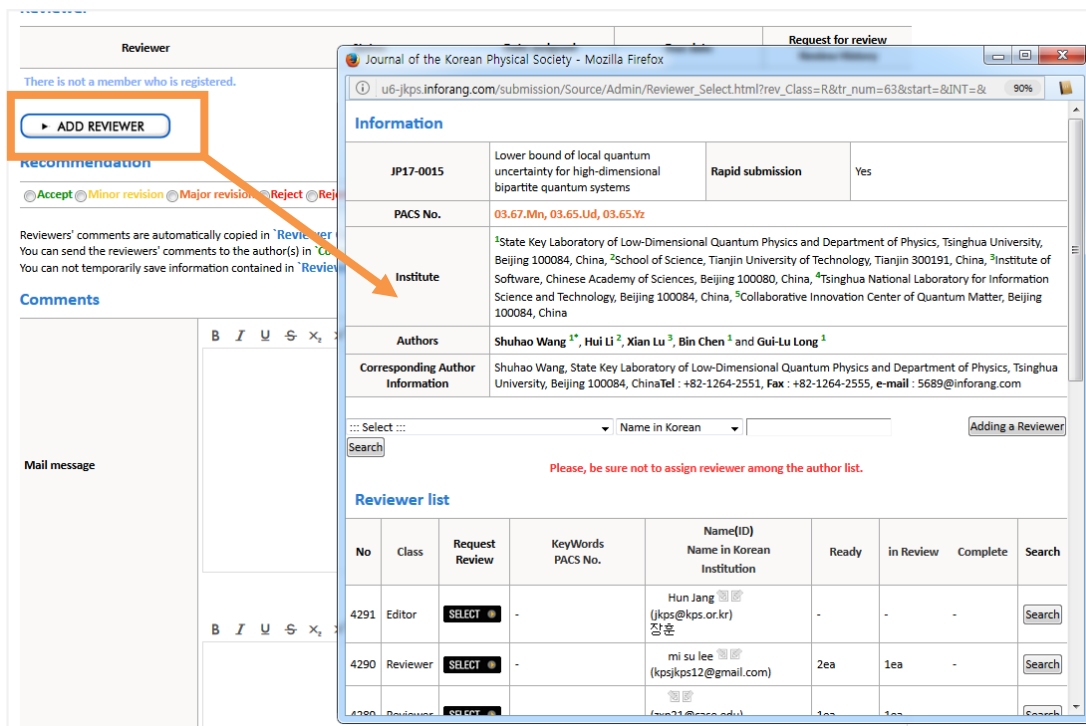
Reviewer

Request for review

There is not a member who is registered.

ADD REVIEWER

Recommendation

Accept Minor revision Major revision Reject Rej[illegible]

Reviewers' comments are automatically copied in `Reviewer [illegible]
You can send the reviewers' comments to the author(s) in `Co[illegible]
You can not temporarily save information contained in `Revie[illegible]

Comments

Mail message

Journal of the Korean Physical Society - Mozilla Firefox

u6-jkps.inforang.com/submission/Source/Admin/Reviewer_Select.html?rev_Class=R&tr_num=63&start=&INT=&

90%

Information

| JP17-0015 | Lower bound of local quantum uncertainty for high-dimensional bipartite quantum systems | Rapid submission | Yes |
|---|---|---|---|
| PACS No. | 03.67.Mn, 03.65.Ud, 03.65.Yz | | |
| Institute | $^1$State Key Laboratory of Low-Dimensional Quantum Physics and Department of Physics, Tsinghua University, Beijing 100084, China, $^2$School of Science, Tianjin University of Technology, Tianjin 300191, China, $^3$Institute of Software, Chinese Academy of Sciences, Beijing 100080, China, $^4$Tsinghua National Laboratory for Information Science and Technology, Beijing 100084, China, $^5$Collaborative Innovation Center of Quantum Matter, Beijing 100084, China | | |
| Authors | Shuhao Wang $^{1*}$, Hui Li $^2$, Xian Lu $^3$, Bin Chen $^1$ and Gui-Lu Long $^1$ | | |
| Corresponding Author Information | Shuhao Wang, State Key Laboratory of Low-Dimensional Quantum Physics and Department of Physics, Tsinghua University, Beijing 100084, ChinaTel : +82-1264-2551, Fax : +82-1264-2555, e-mail : 5689@inforang.com | | |

::: Select ::: Name in Korean Adding a Reviewer
Search

Please, be sure not to assign reviewer among the author list.

Reviewer list

| No | Class | Request Review | KeyWords PACS No. | Name(ID) Name in Korean Institution | Ready | in Review | Complete | Search |
|---|---|---|---|---|---|---|---|---|
| 4291 | Editor | SELECT | - | Hun Jang (jkps@kps.or.kr) 장훈 | - | - | - | Search |
| 4290 | Reviewer | SELECT | - | mi su lee (kpsjkps12@gmail.com) | 2ea | 1ea | - | Search |
| 4289 | Reviewer | SELECT | | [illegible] | 1ea | 1ea | | Search |